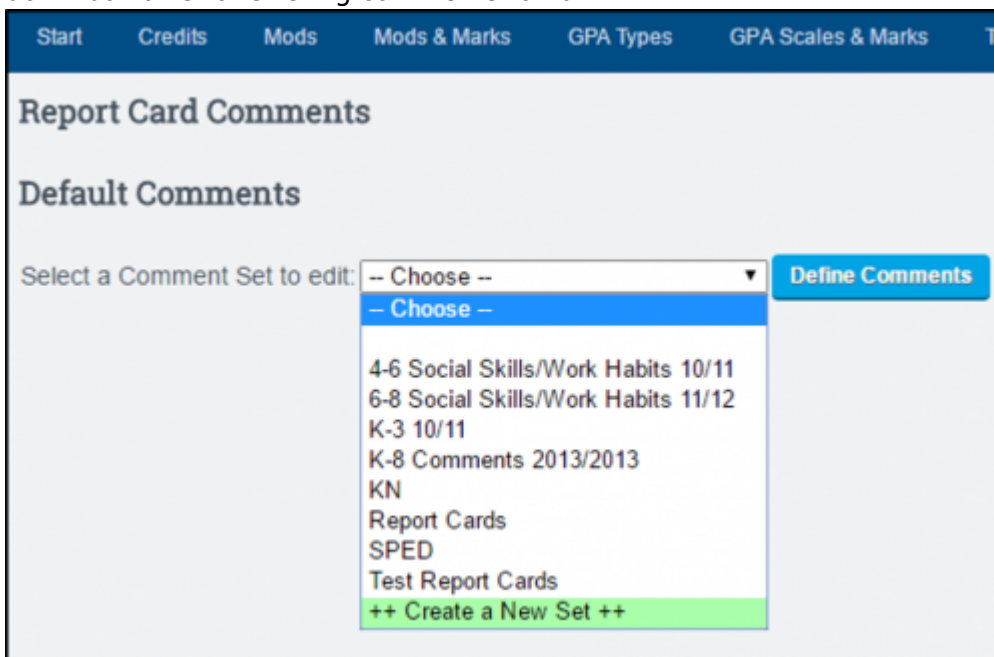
Start Credits Mods Mods & Marks GPA Types GPA Scales & Marks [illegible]

Report Card Comments

Default Comments

Select a Comment Set to edit: -- Choose -- ▼ Define Comments

-- Choose --

4-6 Social Skills/Work Habits 10/11
6-8 Social Skills/Work Habits 11/12
K-3 10/11
K-8 Comments 2013/2013
KN
Report Cards
SPED
Test Report Cards
++ Create a New Set ++